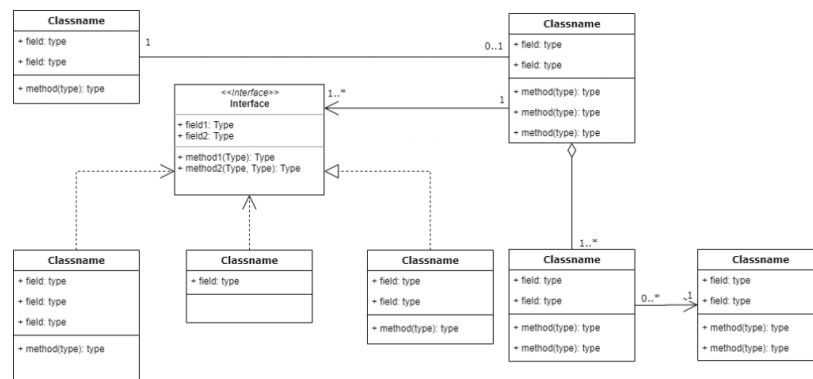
Classname
+ field: type
+ field: type
+ method(type): type

1

0..1

Classname
+ field: type
+ field: type
+ method(type): type
+ method(type): type
+ method(type): type

<<Interface>>
Interface
+ field1: Type
+ field2: Type
+ method1(Type): Type
+ method2(Type, Type): Type

1..*

1

1..*

Classname
+ field: type
+ field: type
+ field: type
+ method(type): type

Classname
+ field: type

Classname
+ field: type
+ field: type
+ method(type): type

Classname
+ field: type
+ field: type
+ method(type): type
+ method(type): type

0..*

1

Classname
+ field: type
+ field: type
+ method(type): type
+ method(type): type